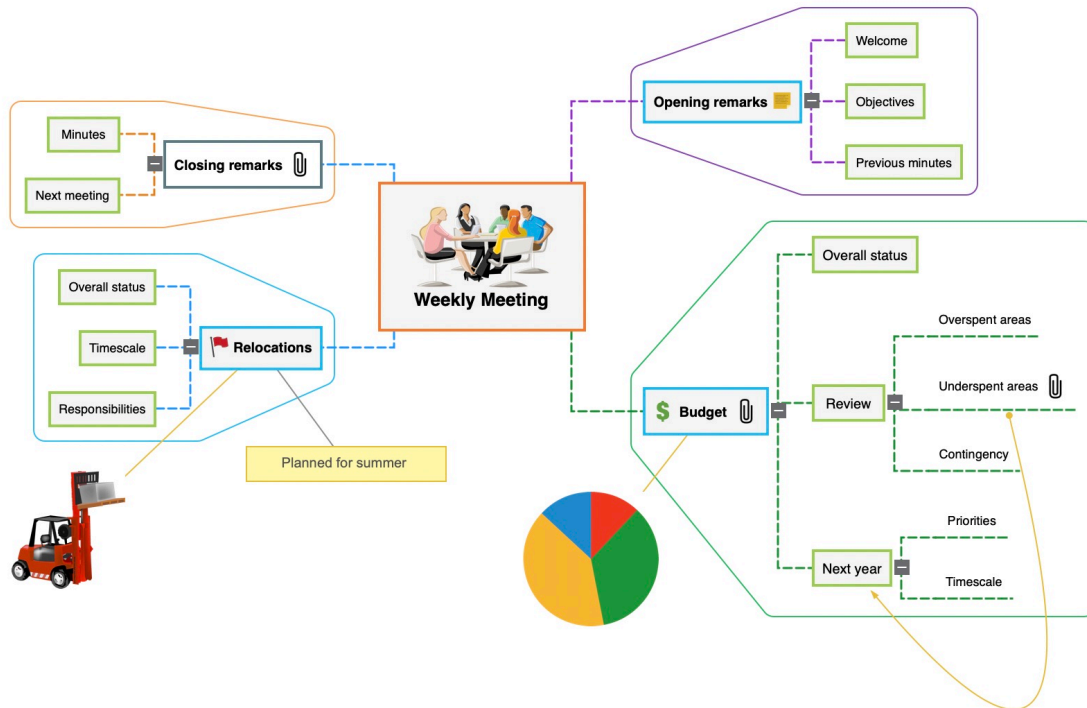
Minutes

Closing remarks

Next meeting

Opening remarks

Welcome

Objectives

Previous minutes

Weekly Meeting

Overall status

Timescale

Relocations

Responsibilities

Planned for summer

Overall status

Overspent areas

Budget

Review

Underspent areas

Contingency

Priorities

Next year

Timescale